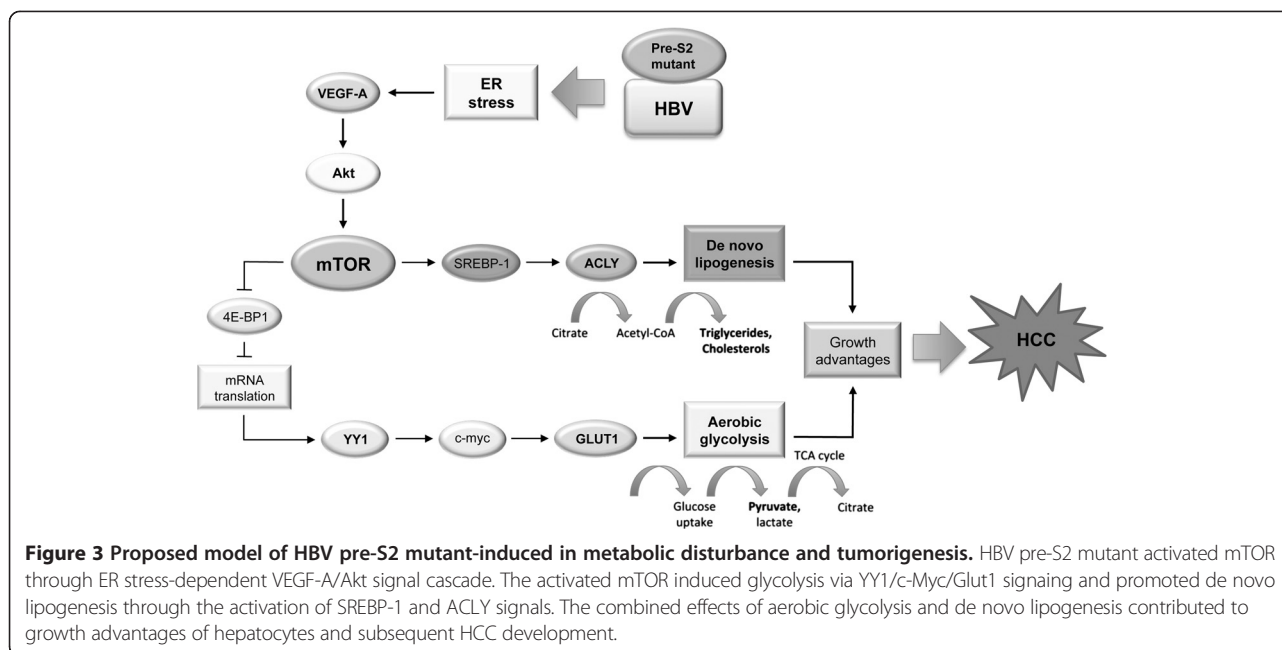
Pre-S2 mutant

HBV

ER stress

VEGF-A

Akt

mTOR

SREBP-1

ACLY

De novo lipogenesis

Citrate

Acetyl-CoA

Triglycerides, Cholesterols

4E-BP1

mRNA translation

Growth advantages

HCC

YY1

c-myc

GLUT1

Aerobic glycolysis

TCA cycle

Glucose uptake

Pyruvate, lactate

Citrate

**Figure 3 Proposed model of HBV pre-S2 mutant-induced in metabolic disturbance and tumorigenesis.** HBV pre-S2 mutant activated mTOR through ER stress-dependent VEGF-A/Akt signal cascade. The activated mTOR induced glycolysis via YY1/c-Myc/Glut1 signaing and promoted de novo lipogenesis through the activation of SREBP-1 and ACLY signals. The combined effects of aerobic glycolysis and de novo lipogenesis contributed to growth advantages of hepatocytes and subsequent HCC development.